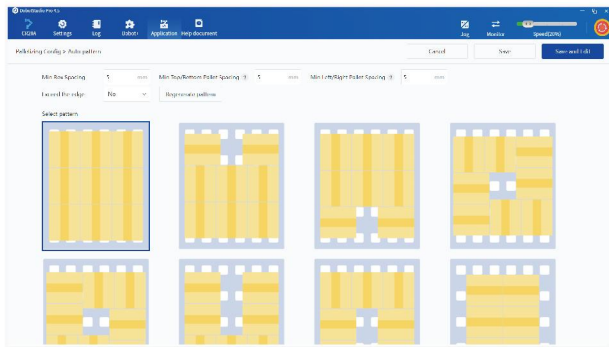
DobotStudio Pro V1.1

CCBA Settings Log Dobot+ Application Help document

Jog Monitor Speed(20%)

Palletizing Config > Auto pattern

Cancel Save Save and Exit

Min Box Spacing 5 mm Min Top/Bottom Pallet Spacing 5 mm Min Left/Right Pallet Spacing 5 mm

Exceed the edge No Regenerate pattern

Select pattern